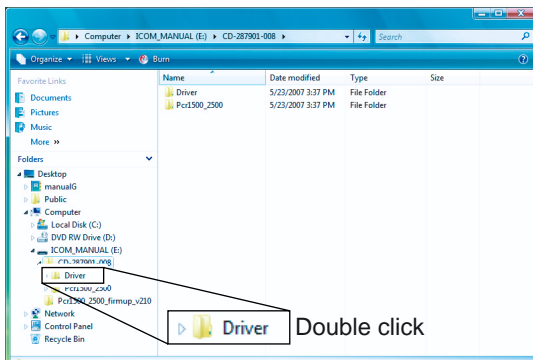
▸ Computer ▸ ICOM_MANUAL (E:) ▸ CD-287901-008 ▸

Search

Organize ▾ Views ▾ Burn

Favorite Links

Documents

Pictures

Music

More »

Folders

Desktop

manualG

Public

Computer

Local Disk (C:)

DVD RW Drive (D:)

ICOM_MANUAL (E:)

CD-287901-008

Driver

Pcr1500_2500

Pcr1500_2500_firmup_v210

Network

Control Panel

Recycle Bin

| Name | Date modified | Type | Size |
|---|---|---|---|
| Driver | 5/23/2007 3:37 PM | File Folder | |
| Pcr1500_2500 | 5/23/2007 3:37 PM | File Folder | |

Driver

Double click